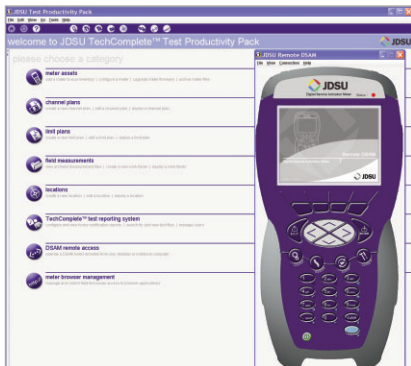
JDSU Test Productivity Pack
File Edit View Go Tools Help
welcome to JDSU TechComplete™ Test Productivity Pack
JDSU
please choose a category
meter assets
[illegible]
channel plans
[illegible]
limit plans
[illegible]
field measurements
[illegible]
locations
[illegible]
TechComplete™ test reporting system
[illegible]
DSAM remote access
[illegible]
meter browser management
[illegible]
JDSU Remote DSAM
File View Connection Help
JDSU
Remote DSAM
JDSU